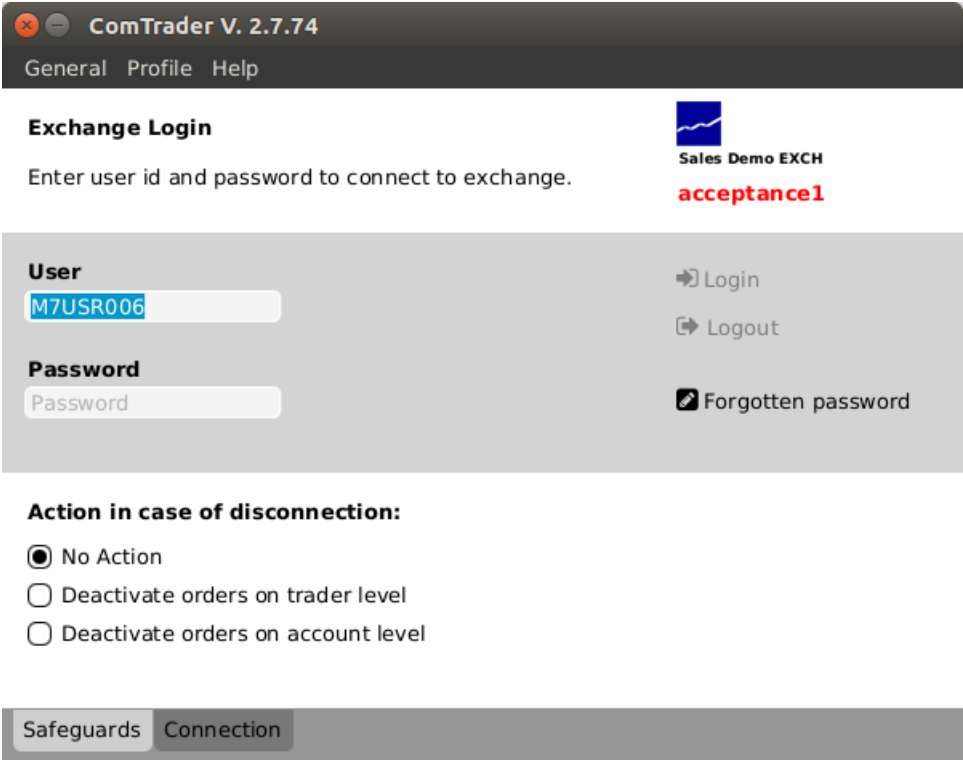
ComTrader V. 2.7.74

General Profile Help

Exchange Login

Enter user id and password to connect to exchange.

Sales Demo EXCH

acceptance1

User

M7USR006

Password

Password

Login

Logout

Forgotten password

Action in case of disconnection:

No Action

Deactivate orders on trader level

Deactivate orders on account level

Safeguards Connection